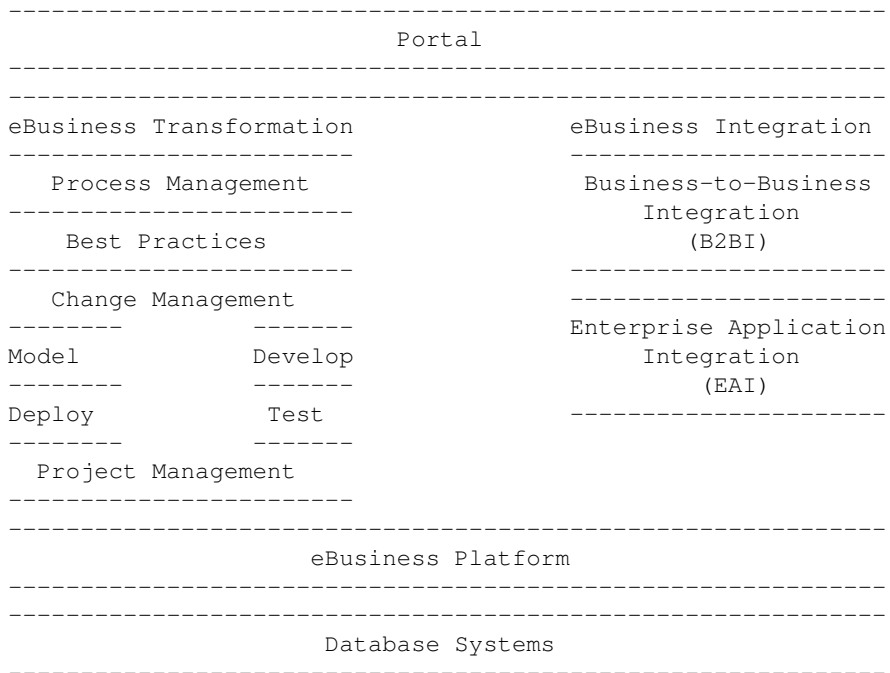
Portal

eBusiness Transformation

Process Management

Best Practices

Change Management

| Model | Develop |
|---|---|
| Deploy | Test |

Project Management

eBusiness Integration

Business-to-Business Integration (B2BI)

Enterprise Application Integration (EAI)

eBusiness Platform

Database Systems